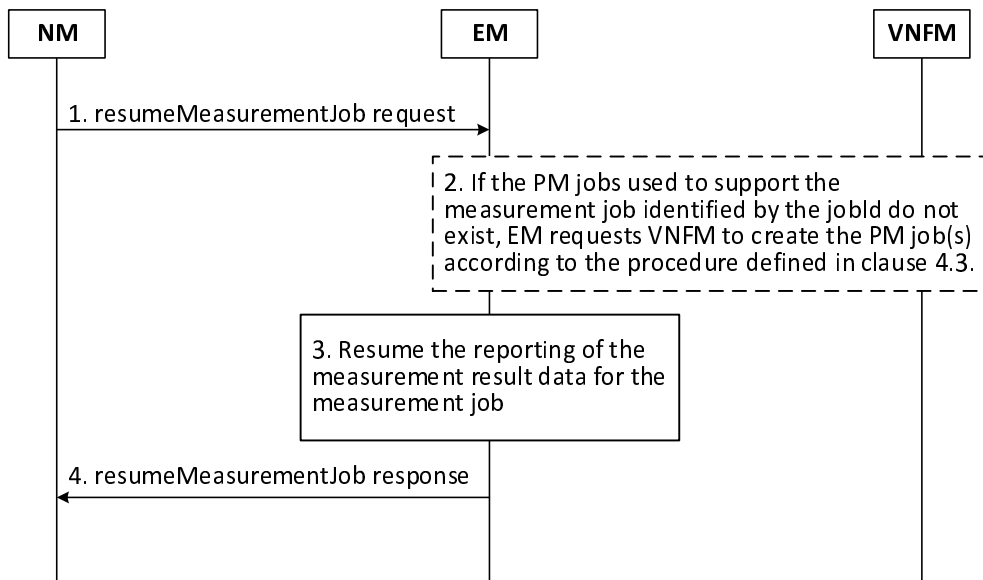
NM

EM

VNFM

1. resumeMeasurementJob request

2. If the PM jobs used to support the measurement job identified by the jobId do not exist, EM requests VNFM to create the PM job(s) according to the procedure defined in clause 4.3.

3. Resume the reporting of the measurement result data for the measurement job

4. resumeMeasurementJob response